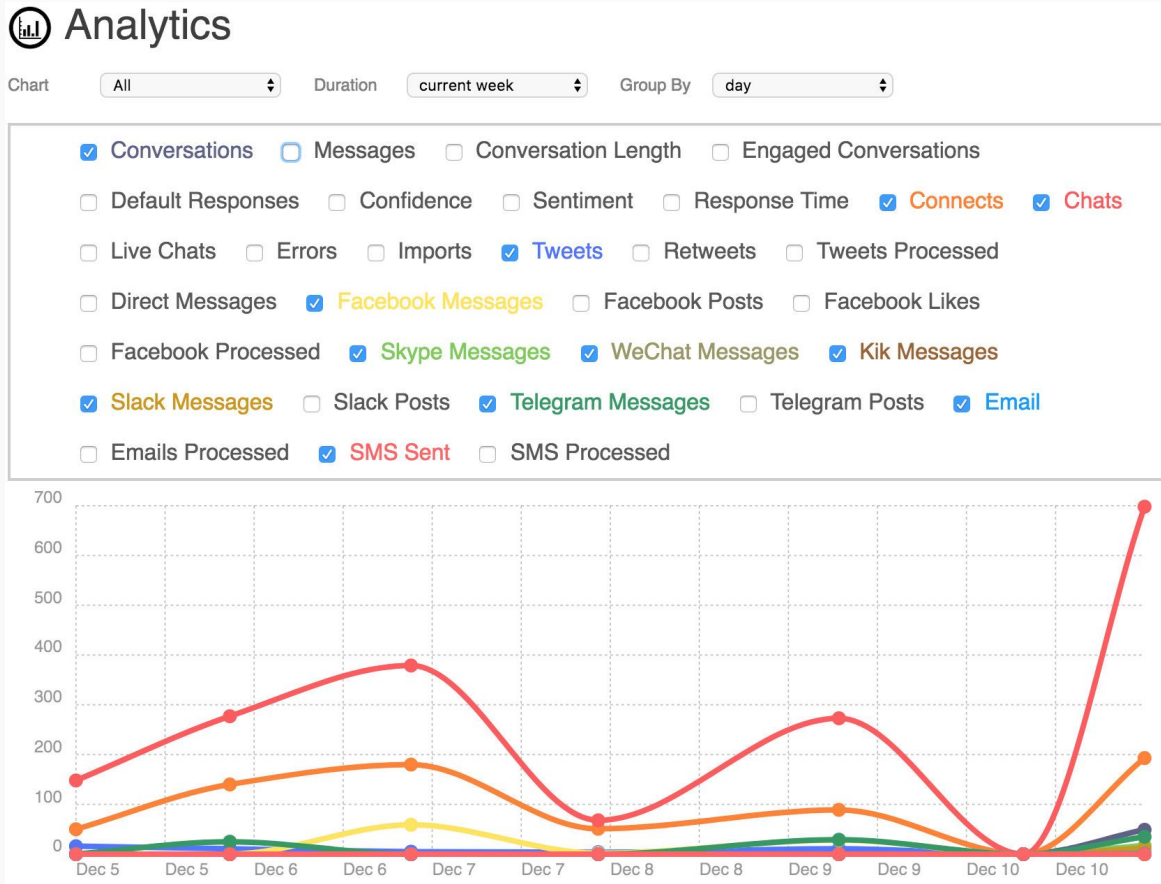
Analytics

Chart All Duration current week Group By day

Conversations Messages Conversation Length Engaged Conversations

Default Responses Confidence Sentiment Response Time Connects Chats

Live Chats Errors Imports Tweets Retweets Tweets Processed

Direct Messages Facebook Messages Facebook Posts Facebook Likes

Facebook Processed Skype Messages WeChat Messages Kik Messages

Slack Messages Slack Posts Telegram Messages Telegram Posts Email

Emails Processed SMS Sent SMS Processed

700
600
500
400
300
200
100
0

Dec 5 Dec 5 Dec 6 Dec 6 Dec 7 Dec 7 Dec 8 Dec 8 Dec 9 Dec 9 Dec 10 Dec 10